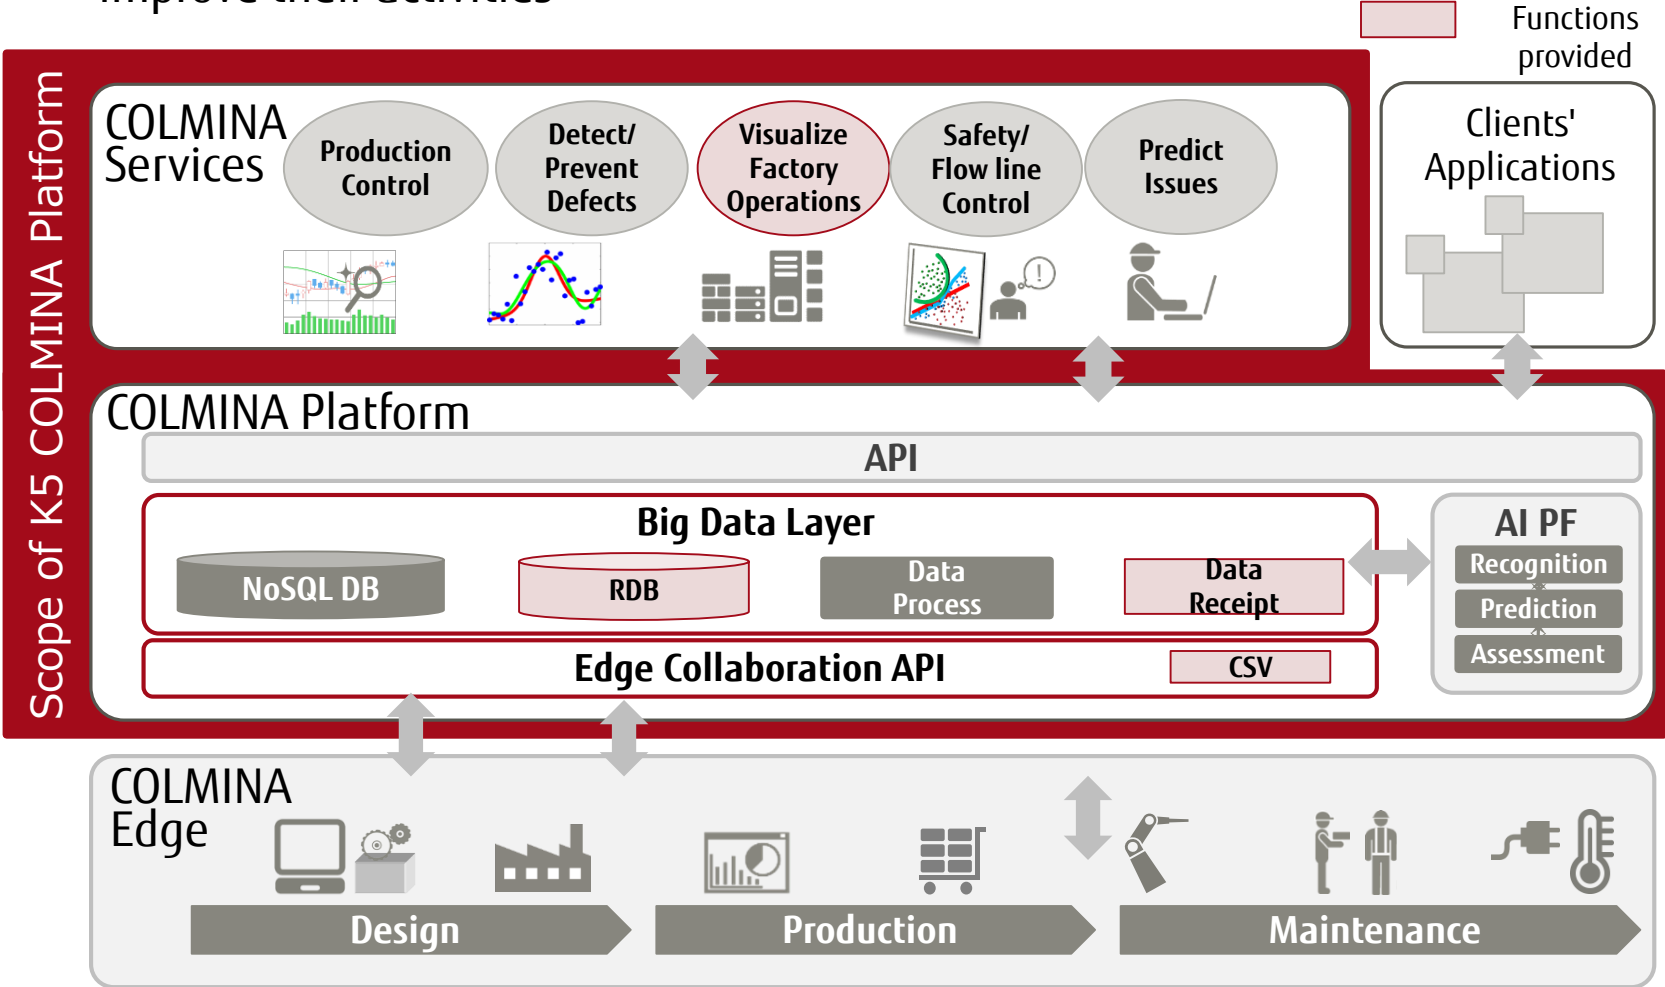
Functions provided

Scope of K5 COLMINA Platform

COLMINA Services

Production Control

Detect/ Prevent Defects

Visualize Factory Operations

Safety/ Flow line Control

Predict Issues

Clients' Applications

COLMINA Platform

API

Big Data Layer

NoSQL DB

RDB

Data Process

Data Receipt

AI PF

Recognition

Prediction

Assessment

Edge Collaboration API

CSV

COLMINA Edge

Design

Production

Maintenance